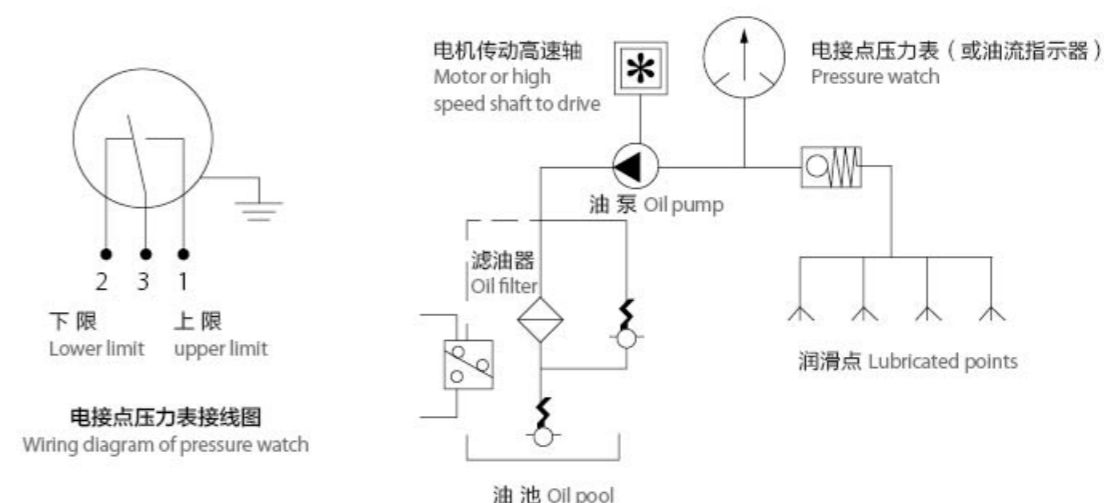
2 3 1

下 限
Lower limit

上 限
upper limit

电接点压力表接线图
Wiring diagram of pressure watch

电机传动高速轴
Motor or high speed shaft to drive

电接点压力表（或油流指示器）
Pressure watch

油 泵 Oil pump

滤油器
Oil filter

润滑点 Lubricated points

油 池 Oil pool